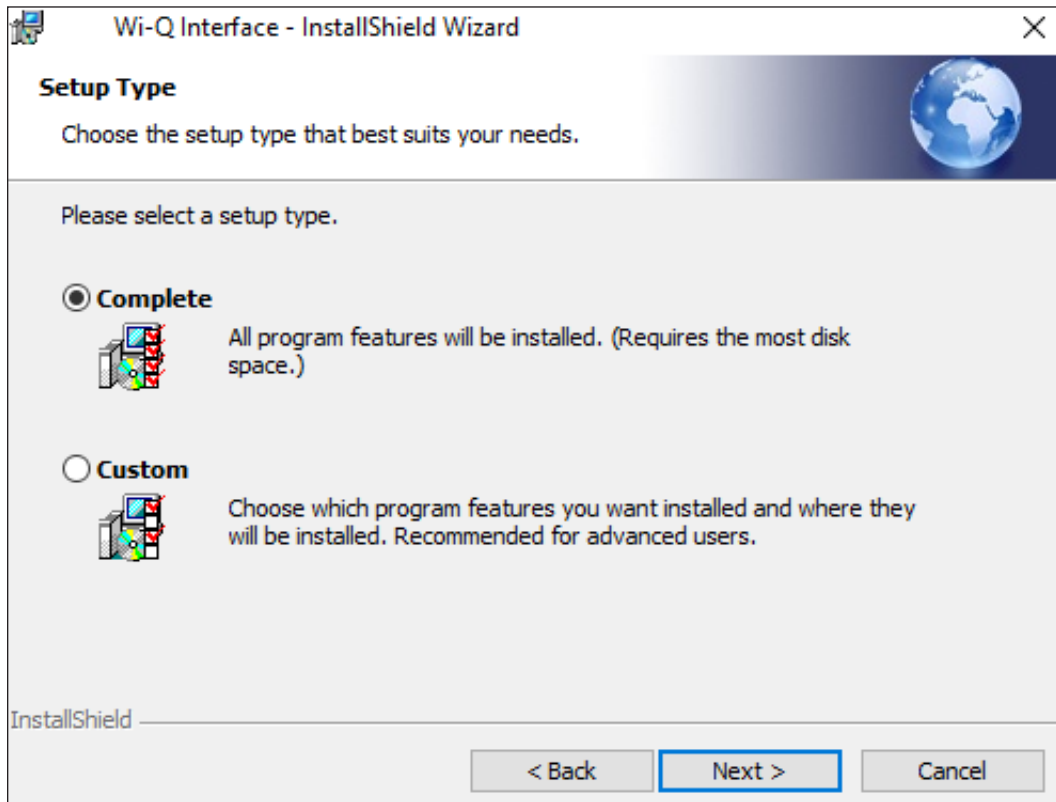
Wi-Q Interface - InstallShield Wizard

×

Setup Type

Choose the setup type that best suits your needs.

Please select a setup type.

Complete

All program features will be installed. (Requires the most disk space.)

Custom

Choose which program features you want installed and where they will be installed. Recommended for advanced users.

InstallShield

< Back

Next >

Cancel